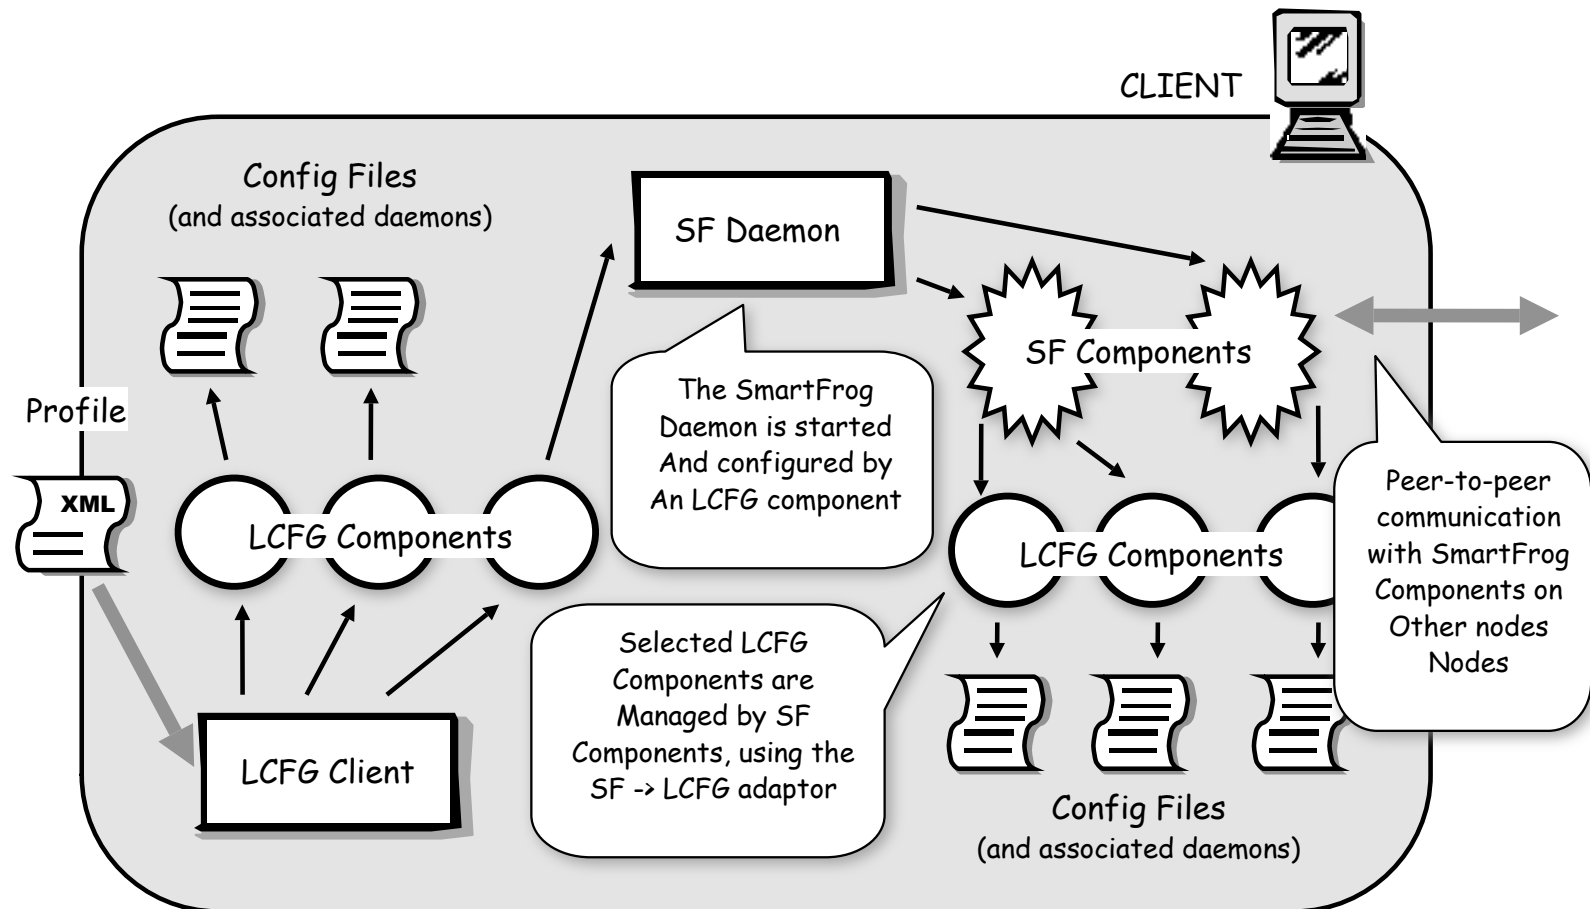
CLIENT

Config Files
(and associated daemons)

SF Daemon

Profile

XML

LCFG Components

The SmartFrog Daemon is started And configured by An LCFG component

SF Components

Peer-to-peer communication with SmartFrog Components on Other nodes Nodes

LCFG Components

Selected LCFG Components are Managed by SF Components, using the SF -> LCFG adaptor

LCFG Client

Config Files
(and associated daemons)